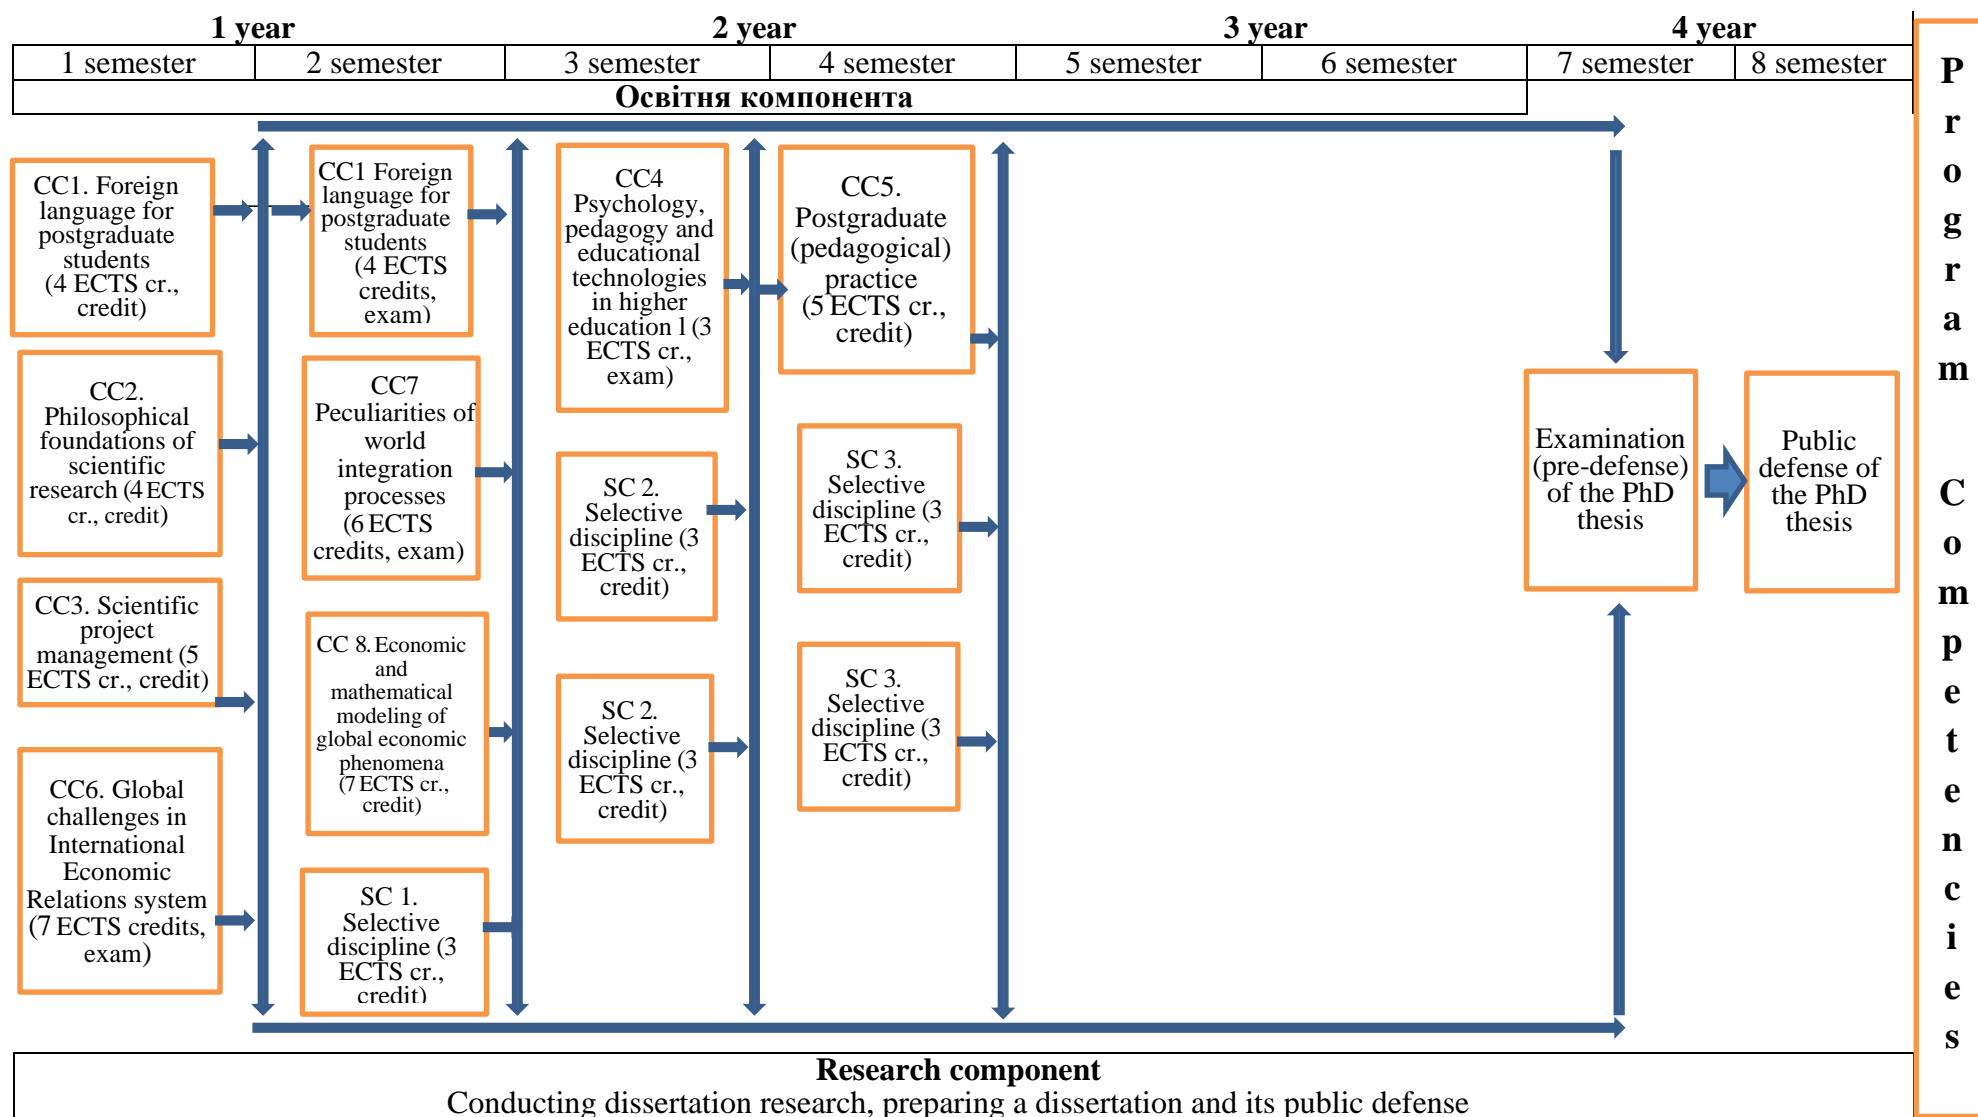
| 1 year | | 2 year | | 3 year | | 4 year | |
|---|---|---|---|---|---|---|---|
| 1 semester | 2 semester | 3 semester | 4 semester | 5 semester | 6 semester | 7 semester | 8 semester |

Освітня компонента

CC1. Foreign language for postgraduate students (4 ECTS cr., credit)

CC2. Philosophical foundations of scientific research (4 ECTS cr., credit)

CC3. Scientific project management (5 ECTS cr., credit)

CC6. Global challenges in International Economic Relations system (7 ECTS credits, exam)

CC1 Foreign language for postgraduate students (4 ECTS credits, exam)

CC7 Peculiarities of world integration processes (6 ECTS credits, exam)

CC 8. Economic and mathematical modeling of global economic phenomena (7 ECTS cr., credit)

SC 1. Selective discipline (3 ECTS cr., credit)

CC4 Psychology, pedagogy and educational technologies in higher education l (3 ECTS cr., exam)

SC 2. Selective discipline (3 ECTS cr., credit)

SC 2. Selective discipline (3 ECTS cr., credit)

CC5. Postgraduate (pedagogical) practice (5 ECTS cr., credit)

SC 3. Selective discipline (3 ECTS cr., credit)

SC 3. Selective discipline (3 ECTS cr., credit)

Examination (pre-defense) of the PhD thesis

Public defense of the PhD thesis

Program Competencies

Research component
Conducting dissertation research, preparing a dissertation and its public defense